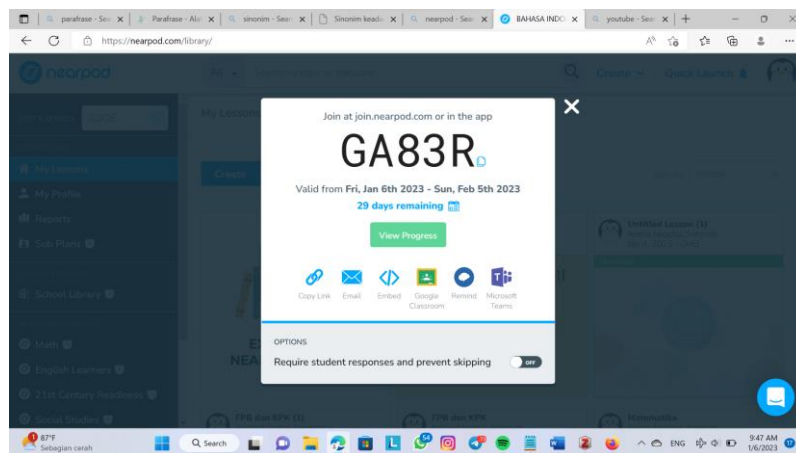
parafrase - Sea | Parafrase - Ale | sinonim - Sea | Sinonim keada | nearpod - Sea | BAHASA INDO | youtube - Sea

https://nearpod.com/library/

nearpod

Create | Quick Launch

Join Lesson

My Lessons

My Lessons

My Profile

Reports

Sub Plans

School Library

Math

English Learners

21st Century Readiness

Social Studies

Create

Untitled Lesson (1)

TPB dan KPK (1)

TPB dan KPK

Matematika

Join at join.nearpod.com or in the app

GA83R

Valid from Fri, Jan 6th 2023 - Sun, Feb 5th 2023

29 days remaining

View Progress

Copy Link | Email | Embed | Google Classroom | Remind | Microsoft Teams

OPTIONS

Require student responses and prevent skipping OFF

87°F Sebagian cerah

Search

ENG 9:47 AM 1/6/2023